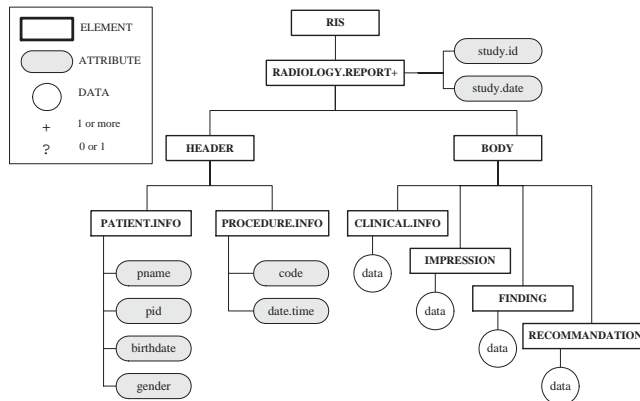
ELEMENT
ATTRIBUTE
DATA
+ 1 or more
? 0 or 1

RIS
RADIOLOGY.REPORT+
study.id
study.date
HEADER
BODY
PATIENT.INFO
PROCEDURE.INFO
CLINICAL.INFO
data
IMPRESSION
data
FINDING
data
RECOMMANDATION
data
pname
pid
birthdate
gender
code
date.time